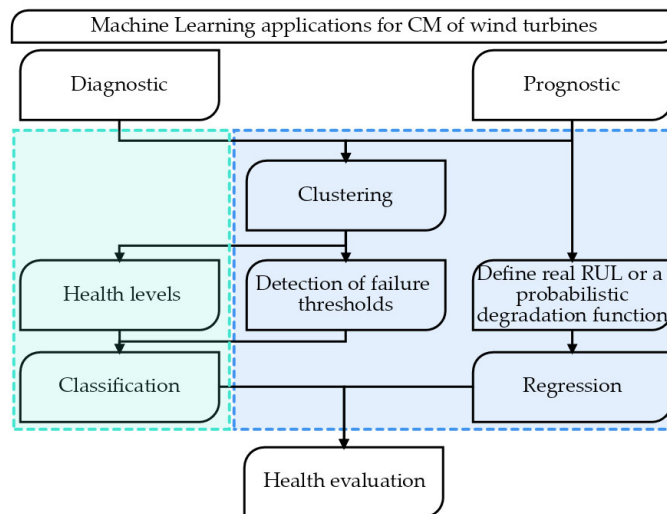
Machine Learning applications for CM of wind turbines

Diagnostic

Prognostic

Clustering

Health levels

Detection of failure thresholds

Define real RUL or a probabilistic degradation function

Classification

Regression

Health evaluation